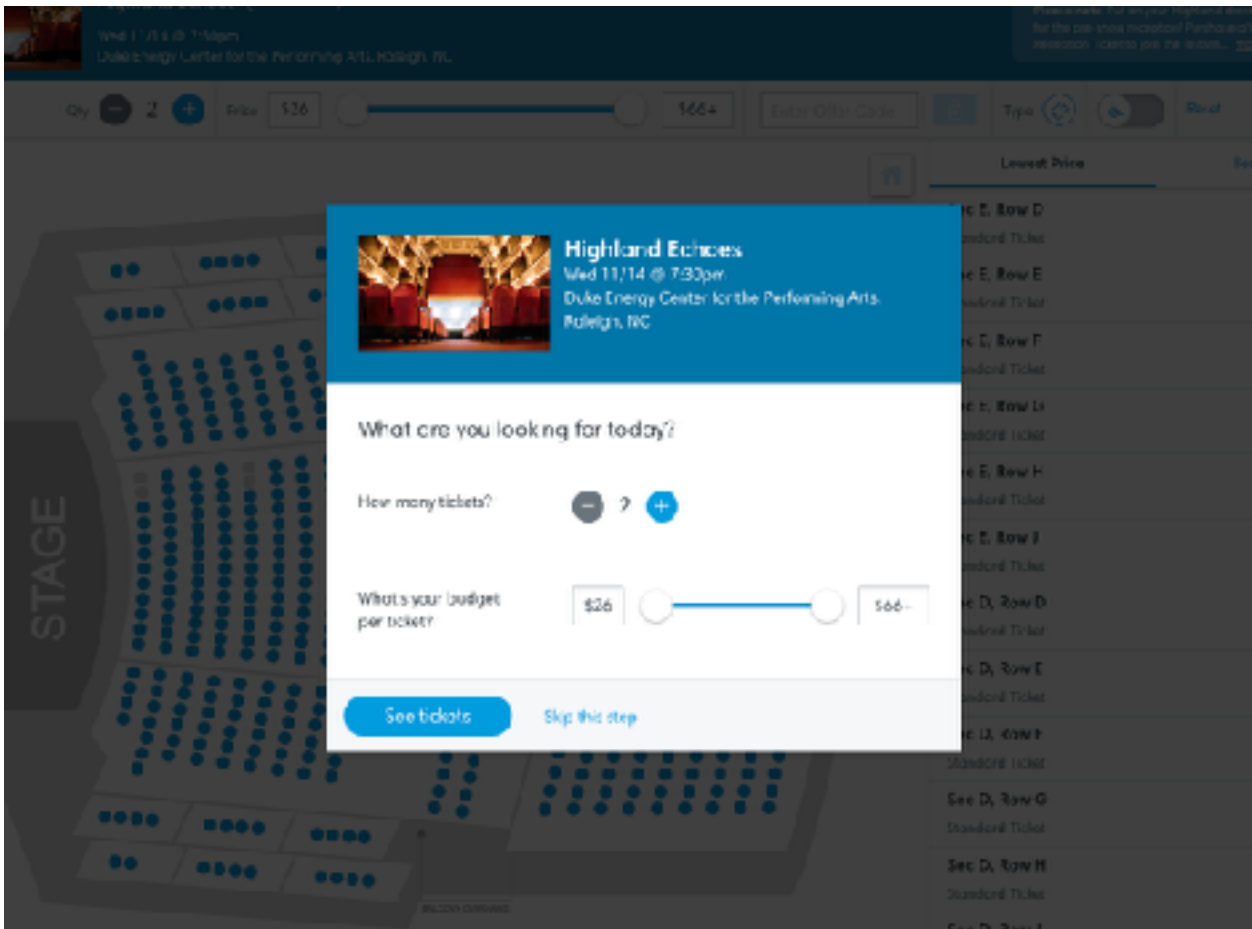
Wed 11/14 @ 7:30pm
Duke Energy Center for the Performing Arts, Raleigh, NC

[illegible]

Qty 2 Price $26 $66+ Enter Offer Code Type Resl

Lowest Price

STAGE

Highland Echoes
Wed 11/14 @ 7:30pm
Duke Energy Center for the Performing Arts, Raleigh, NC

What are you looking for today?

How many tickets? 2

What's your budget per ticket? $26 $66+

See tickets Skip this step

Sec E, Row D
Standard Ticket
Sec E, Row E
Standard Ticket
Sec E, Row F
Standard Ticket
Sec E, Row G
Standard Ticket
Sec E, Row H
Standard Ticket
Sec E, Row J
Standard Ticket
Sec D, Row D
Standard Ticket
Sec D, Row E
Standard Ticket
Sec D, Row F
Standard Ticket
Sec D, Row G
Standard Ticket
Sec D, Row H
Standard Ticket

BALCONY OVERHANG